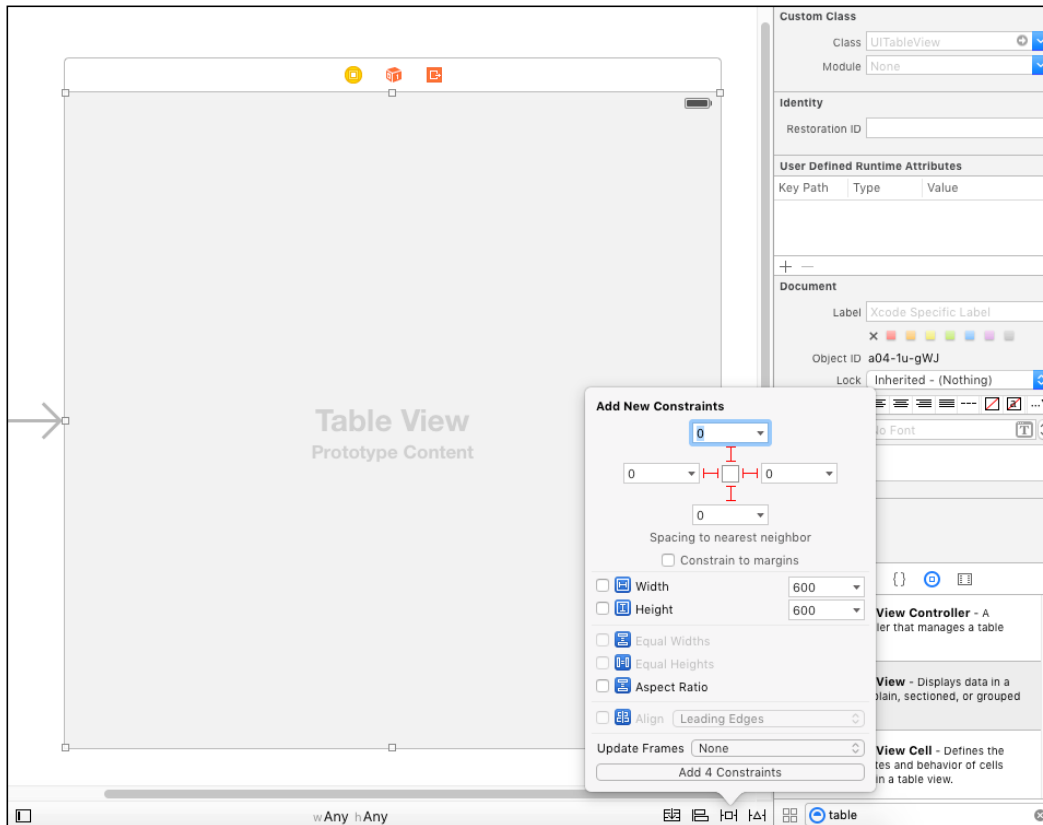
Table View
Prototype Content

Custom Class
Class UITableView
Module None

Identity
Restoration ID

User Defined Runtime Attributes
Key Path Type Value

+ —

Document
Label Xcode Specific Label
Object ID a04-1u-gWJ
Lock Inherited - (Nothing)

No Font

Add New Constraints
0
0
0
0
Spacing to nearest neighbor
Constrain to margins
Width 600
Height 600
Equal Widths
Equal Heights
Aspect Ratio
Align Leading Edges
Update Frames None
Add 4 Constraints

View Controller - A ler that manages a table

View - Displays data in a plain, sectioned, or grouped

View Cell - Defines the tes and behavior of cells in a table view.

wAny hAny

table